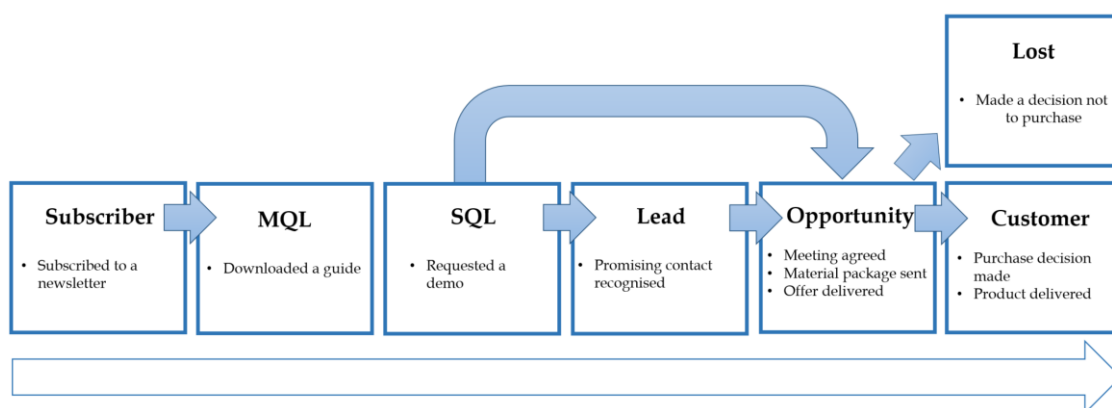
Lost

• Made a decision not to purchase

Subscriber

• Subscribed to a newsletter

MQL

• Downloaded a guide

SQL

• Requested a demo

Lead

• Promising contact recognised

Opportunity

• Meeting agreed
• Material package sent
• Offer delivered

Customer

• Purchase decision made
• Product delivered